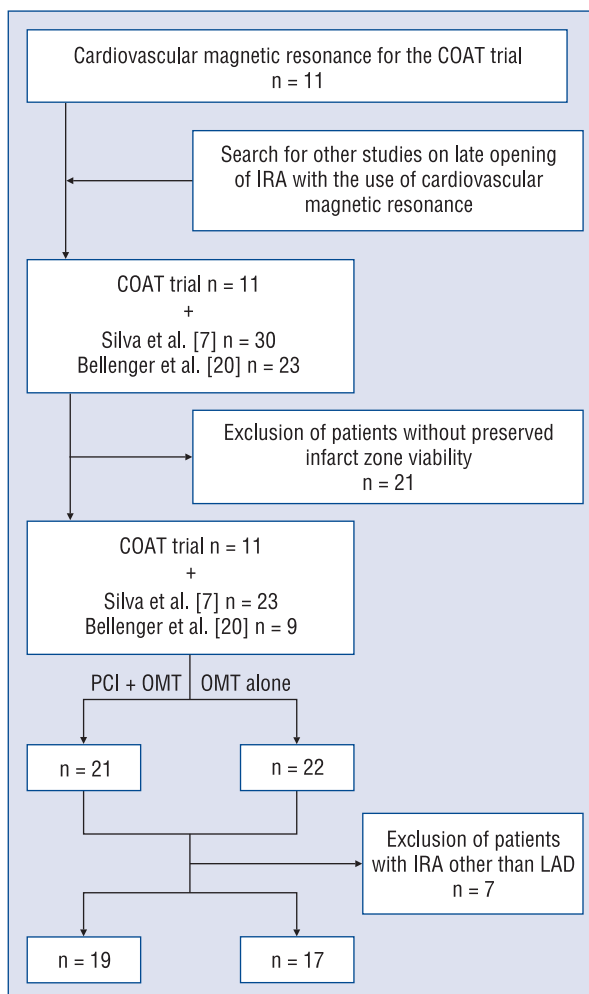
Cardiovascular magnetic resonance for the COAT trial
n = 11

Search for other studies on late opening of IRA with the use of cardiovascular magnetic resonance

COAT trial n = 11
+
Silva et al. [7] n = 30
Bellenger et al. [20] n = 23

Exclusion of patients without preserved infarct zone viability
n = 21

COAT trial n = 11
+
Silva et al. [7] n = 23
Bellenger et al. [20] n = 9

PCI + OMT

OMT alone

n = 21

n = 22

Exclusion of patients with IRA other than LAD
n = 7

n = 19

n = 17